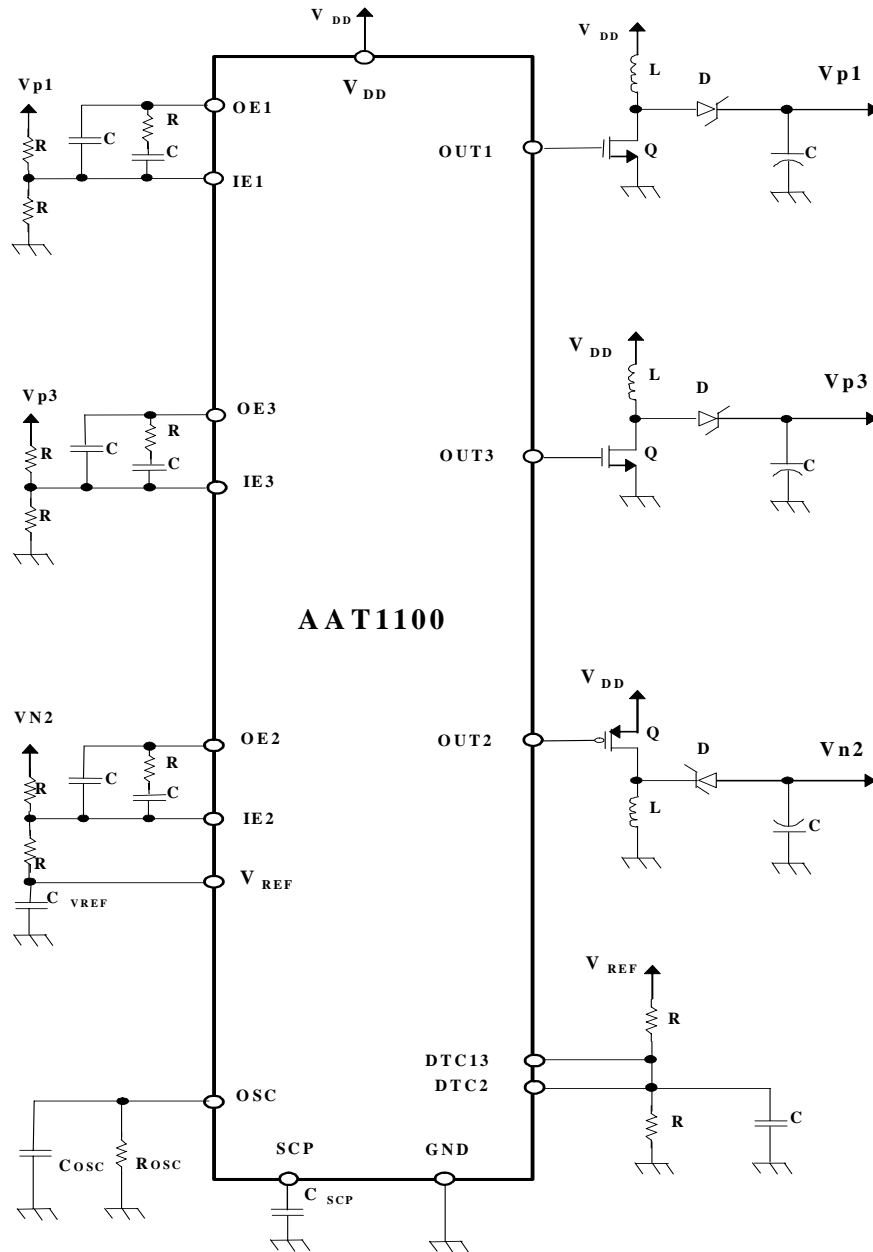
$V_{DD}$
$V_{DD}$
$V_{DD}$
L
D
Vp1
Vp1
OE1
R
C
R
C
OUT1
Q
C
IE1
R
$V_{DD}$
L
D
Vp3
Vp3
OE3
R
C
R
C
OUT3
Q
C
IE3
R
AAT1100
$V_{DD}$
VN2
OE2
OUT2
Q
D
Vn2
R
C
R
C
IE2
L
C
R
$V_{REF}$
$C_{VREF}$
$V_{REF}$
R
DTC13
DTC2
OSC
R
C
Cosc
Rosc
SCP
GND
$C_{SCP}$